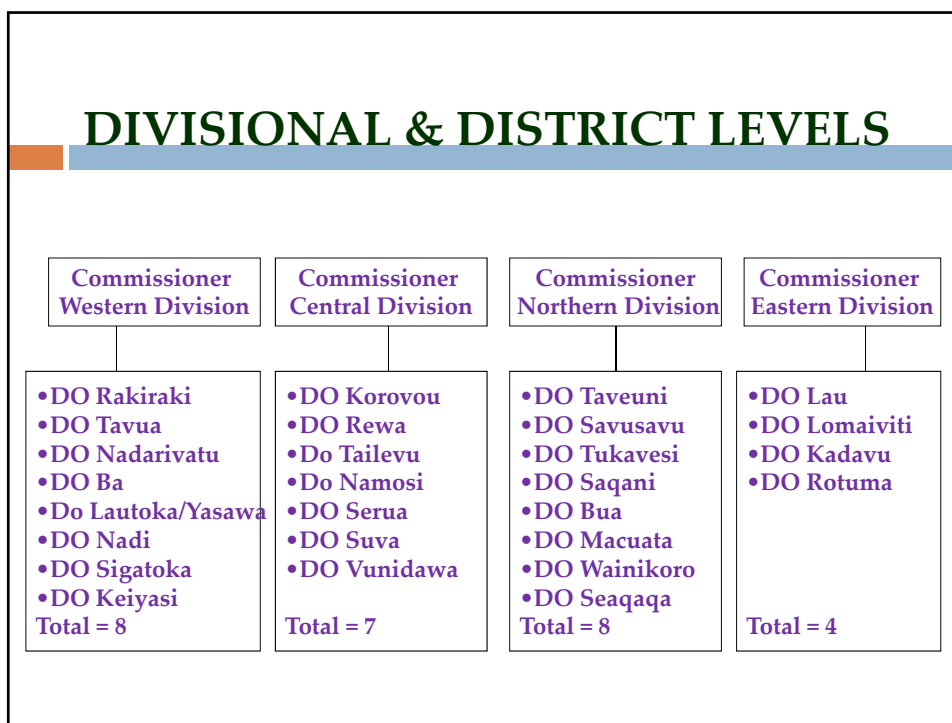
DIVISIONAL & DISTRICT LEVELS

Commissioner Western Division

Commissioner Central Division

Commissioner Northern Division

Commissioner Eastern Division

•DO Rakiraki
•DO Tavua
•DO Nadarivatu
•DO Ba
•Do Lautoka/Yasawa
•DO Nadi
•DO Sigatoka
•DO Keiyasi
Total = 8

•DO Korovou
•DO Rewa
•Do Tailevu
•Do Namosi
•DO Serua
•DO Suva
•DO Vunidawa
Total = 7

•DO Taveuni
•DO Savusavu
•DO Tukavesi
•DO Saqani
•DO Bua
•DO Macuata
•DO Wainikoro
•DO Seaqaqa
Total = 8

•DO Lau
•DO Lomaiviti
•DO Kadavu
•DO Rotuma
Total = 4